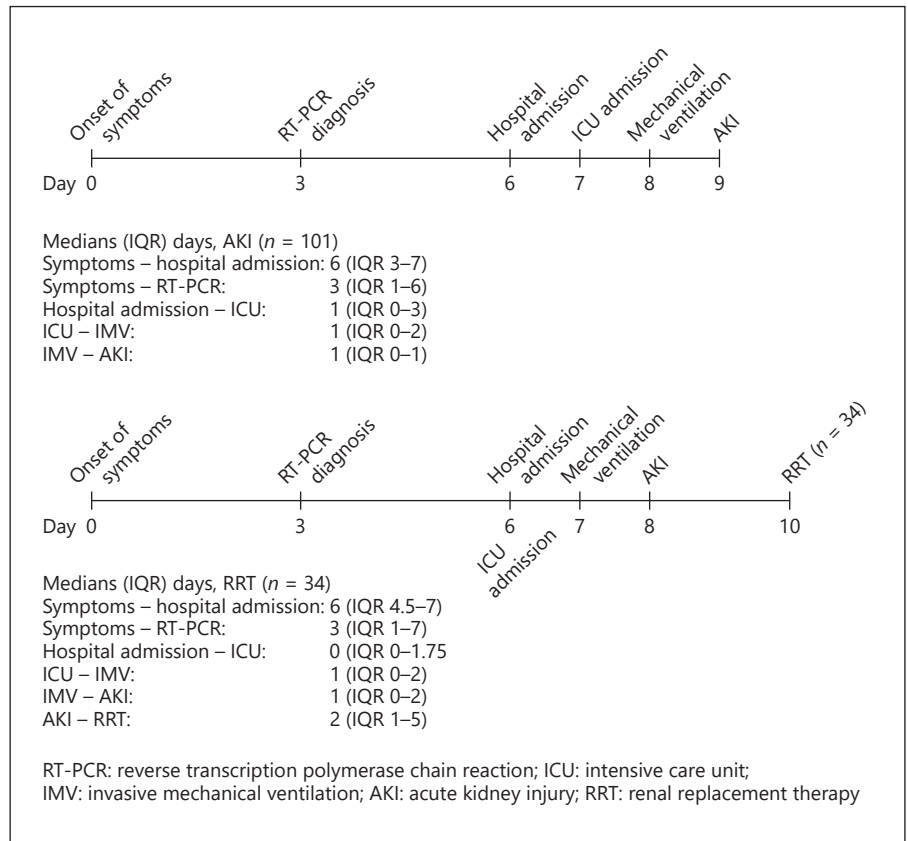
Onset of symptoms
RT-PCR diagnosis
Hospital admission
ICU admission
Mechanical ventilation
AKI

Day 0 3 6 7 8 9

Medians (IQR) days, AKI ($n$ = 101)
Symptoms – hospital admission: 6 (IQR 3–7)
Symptoms – RT-PCR: 3 (IQR 1–6)
Hospital admission – ICU: 1 (IQR 0–3)
ICU – IMV: 1 (IQR 0–2)
IMV – AKI: 1 (IQR 0–1)

Onset of symptoms
RT-PCR diagnosis
Hospital admission
Mechanical ventilation
AKI
RRT ($n$ = 34)

Day 0 3 6 7 8 10

ICU admission

Medians (IQR) days, RRT ($n$ = 34)
Symptoms – hospital admission: 6 (IQR 4.5–7)
Symptoms – RT-PCR: 3 (IQR 1–7)
Hospital admission – ICU: 0 (IQR 0–1.75
ICU – IMV: 1 (IQR 0–2)
IMV – AKI: 1 (IQR 0–2)
AKI – RRT: 2 (IQR 1–5)

RT-PCR: reverse transcription polymerase chain reaction; ICU: intensive care unit; IMV: invasive mechanical ventilation; AKI: acute kidney injury; RRT: renal replacement therapy